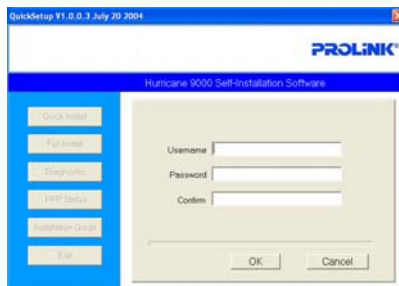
QuickSetup V1.0.0.3 July 20 2004

PROLINK®

Hurricane 9000 Self-Installation Software

Quick Install

Full Install

Diagnostic

PPP Status

Installation Guide

Exit

Username

Password

Confirm

OK

Cancel